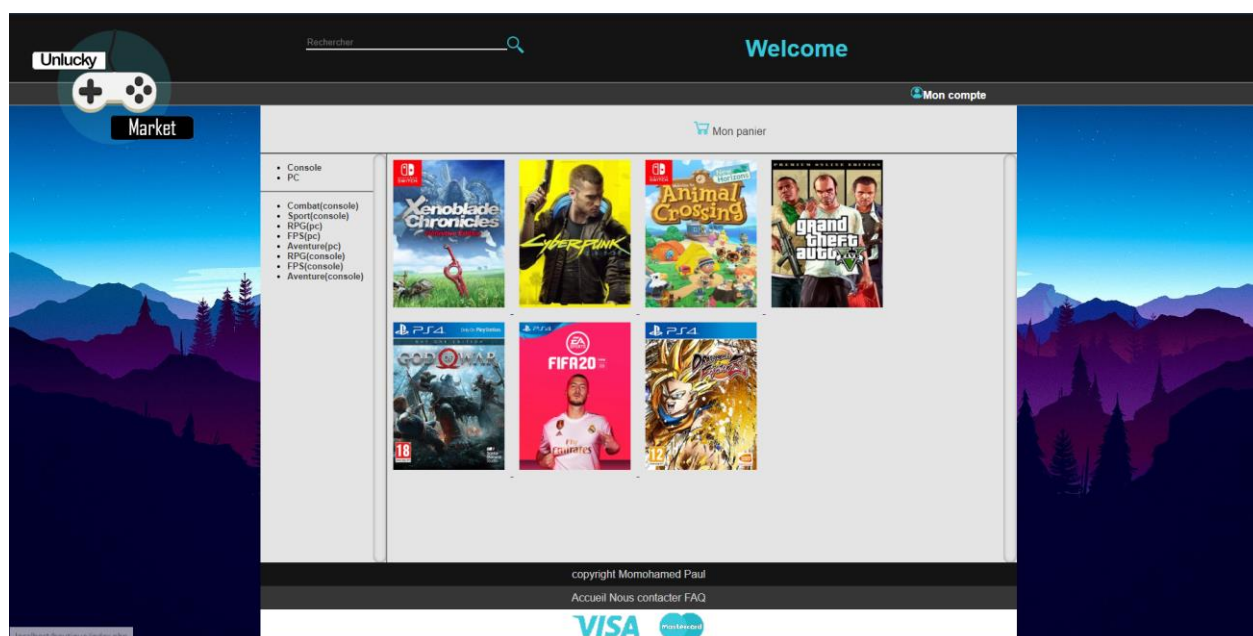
Unlucky

Market

Rechercher

Welcome

Mon compte

Mon panier

- Console
- PC

- Combat(console)
- Sport(console)
- RPG(pc)
- FPS(pc)
- Aventure(pc)
- RPG(console)
- FPS(console)
- Aventure(console)

NINTENDO SWITCH
Xenoblade Chronicles
Definitive Edition

CYBERPUNK

NINTENDO SWITCH
Animal Crossing
New Horizons

PREMIUM ONLINE EDITION
grand theft auto V

PS4
GOD OF WAR

PS4
EA SPORTS
FIFA 20
Fly Emirates

PS4
DRAGON BALL FighterZ

18

12

copyright Momohamed Paul

Accueil Nous contacter FAQ

VISA

MasterCard

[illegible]